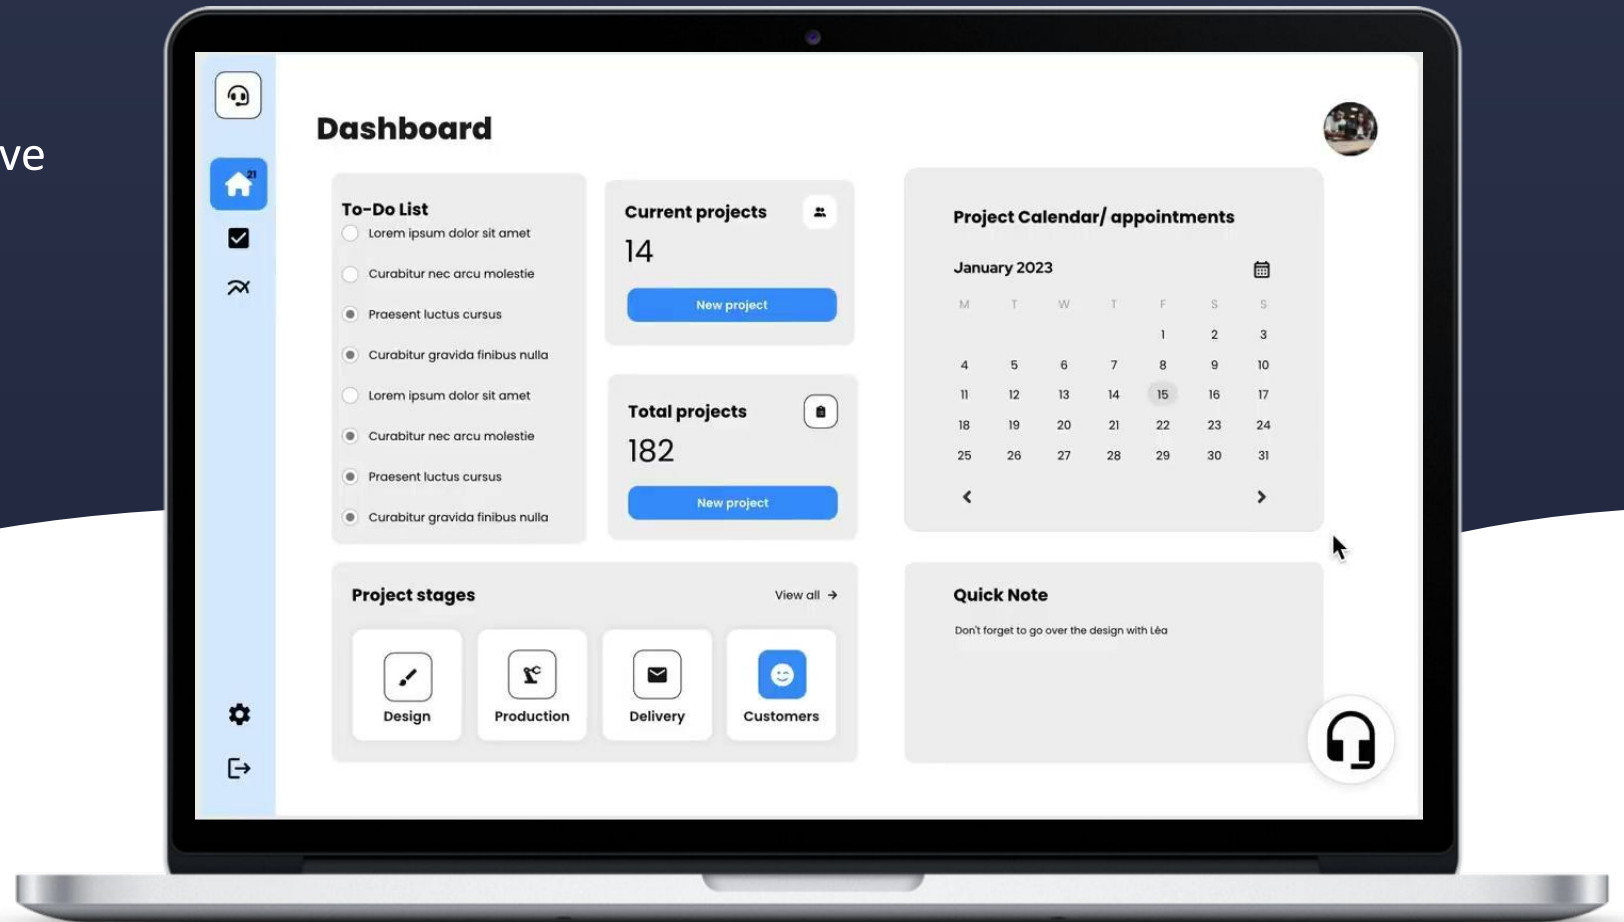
ve

21

Dashboard

To-Do List
Lorem ipsum dolor sit amet
Curabitur nec arcu molestie
Praesent luctus cursus
Curabitur gravida finibus nulla
Lorem ipsum dolor sit amet
Curabitur nec arcu molestie
Praesent luctus cursus
Curabitur gravida finibus nulla

Current projects
14
New project

Total projects
182
New project

Project Calendar/ appointments

January 2023

| M | T | W | T | F | S | S |
|---|---|---|---|---|---|---|
| | | | | 1 | 2 | 3 |
| 4 | 5 | 6 | 7 | 8 | 9 | 10 |
| 11 | 12 | 13 | 14 | 15 | 16 | 17 |
| 18 | 19 | 20 | 21 | 22 | 23 | 24 |
| 25 | 26 | 27 | 28 | 29 | 30 | 31 |

Project stages
View all →

Design
Production
Delivery
Customers

Quick Note
Don't forget to go over the design with Léa